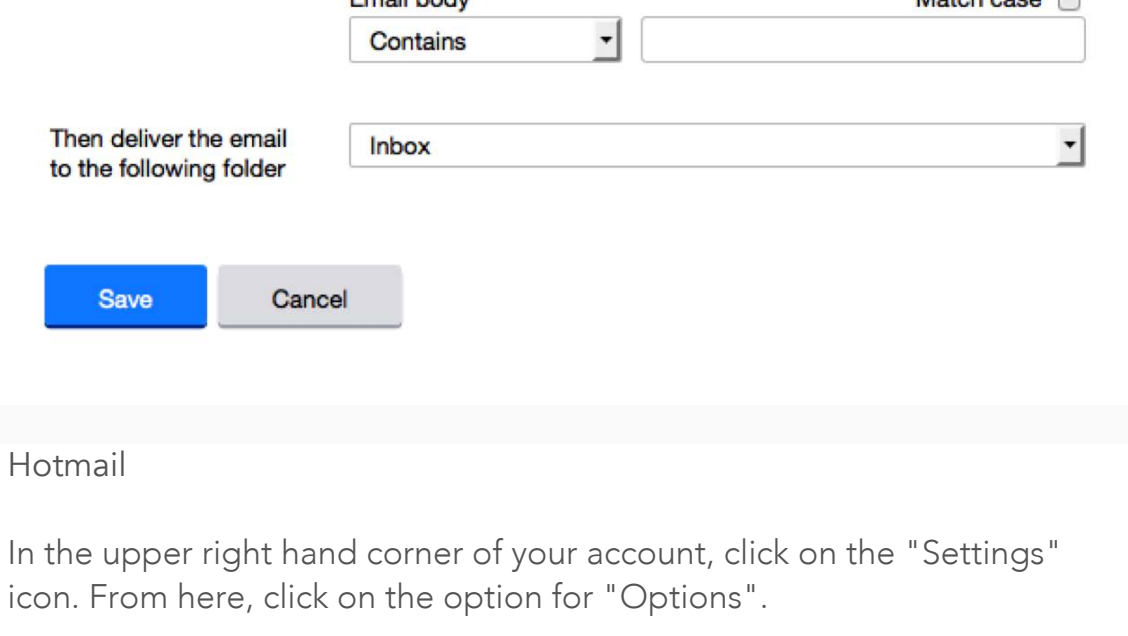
Email body

Match case

Contains

Then deliver the email to the following folder

Inbox

Save

Cancel

Hotmail

In the upper right hand corner of your account, click on the "Settings" icon. From here, click on the option for "Options".